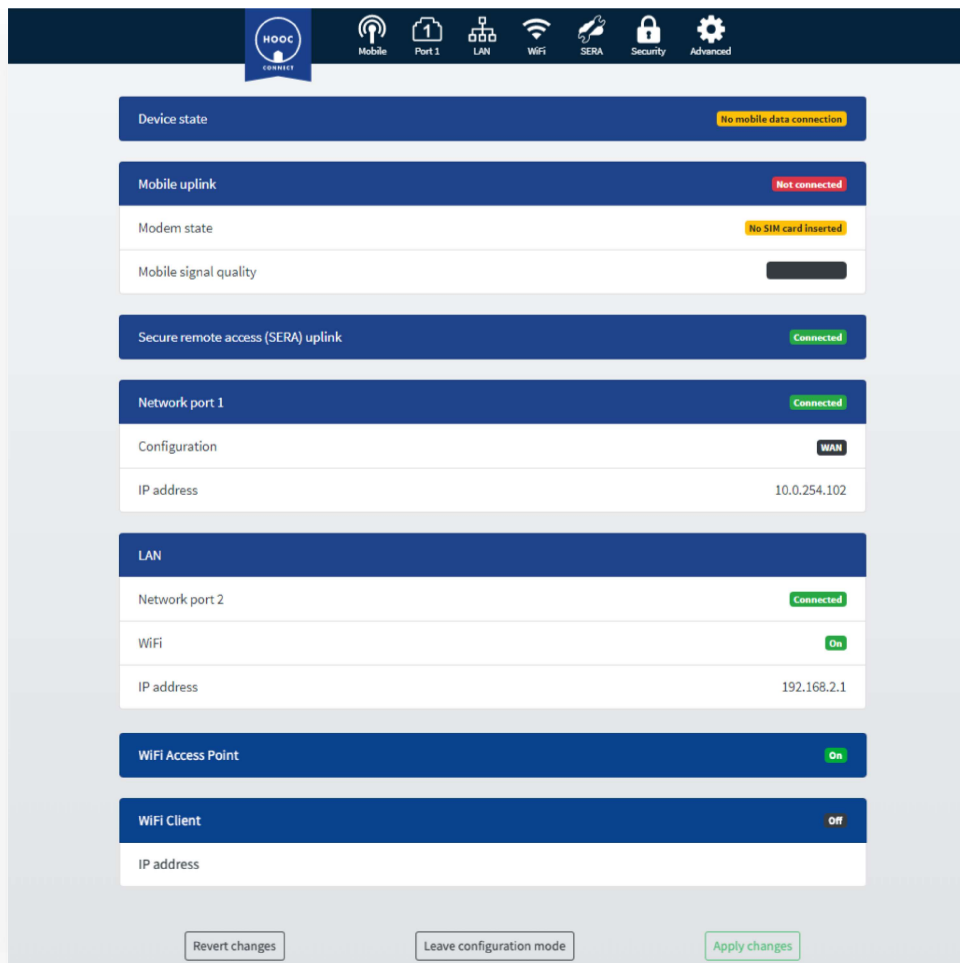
HOOC
CONNECT

Mobile Port 1 LAN WiFi SERA Security Advanced

Device state
No mobile data connection

Mobile uplink
Not connected

Modem state
No SIM card inserted

Mobile signal quality

Secure remote access (SERA) uplink
Connected

Network port 1
Connected

Configuration
WAN

IP address
10.0.254.102

LAN

Network port 2
Connected

WiFi
On

IP address
192.168.2.1

WiFi Access Point
On

WiFi Client
Off

IP address

Revert changes
Leave configuration mode
Apply changes